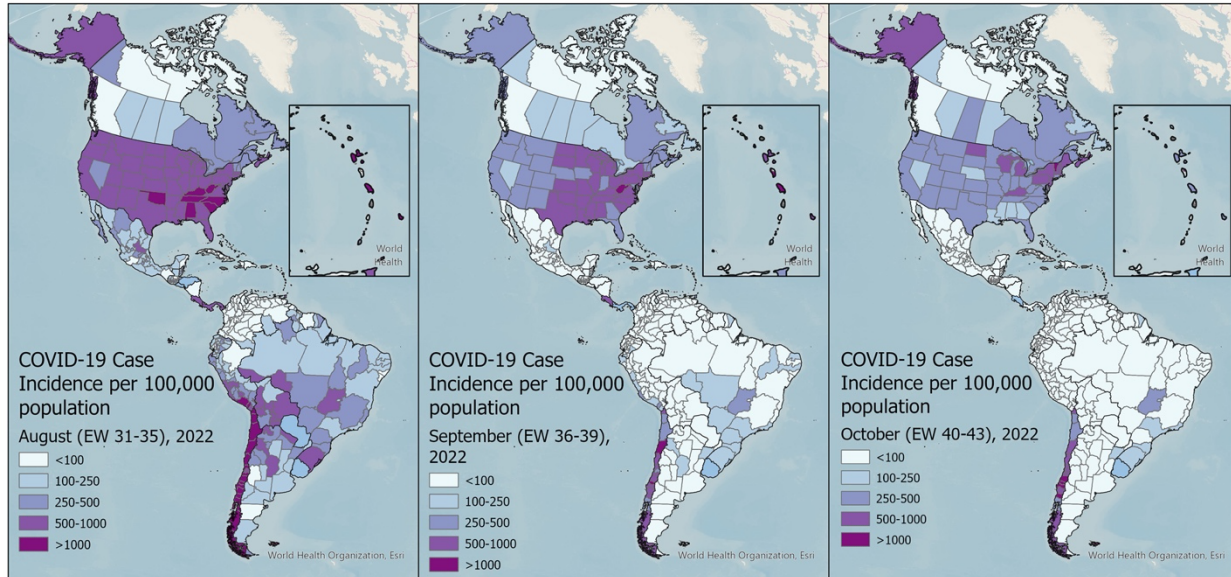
World Health

COVID-19 Case Incidence per 100,000 population

August (EW 31-35), 2022

<100

100-250

250-500

500-1000

>1000

World Health Organization, Esri

World Health

COVID-19 Case Incidence per 100,000 population

September (EW 36-39), 2022

<100

100-250

250-500

500-1000

>1000

World Health Organization, Esri

World Health

COVID-19 Case Incidence per 100,000 population

October (EW 40-43), 2022

<100

100-250

250-500

500-1000

>1000

World Health Organization, Esri